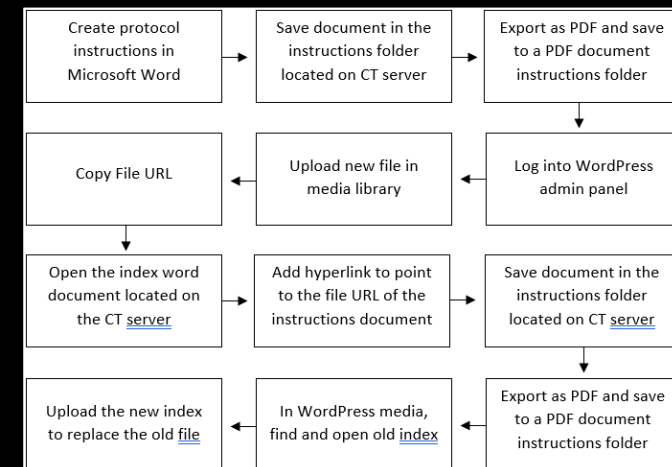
Create protocol instructions in Microsoft Word

Save document in the instructions folder located on CT server

Export as PDF and save to a PDF document instructions folder

Log into WordPress admin panel

Upload new file in media library

Copy File URL

Open the index word document located on the CT server

Add hyperlink to point to the file URL of the instructions document

Save document in the instructions folder located on CT server

Export as PDF and save to a PDF document instructions folder

In WordPress media, find and open old index

Upload the new index to replace the old file